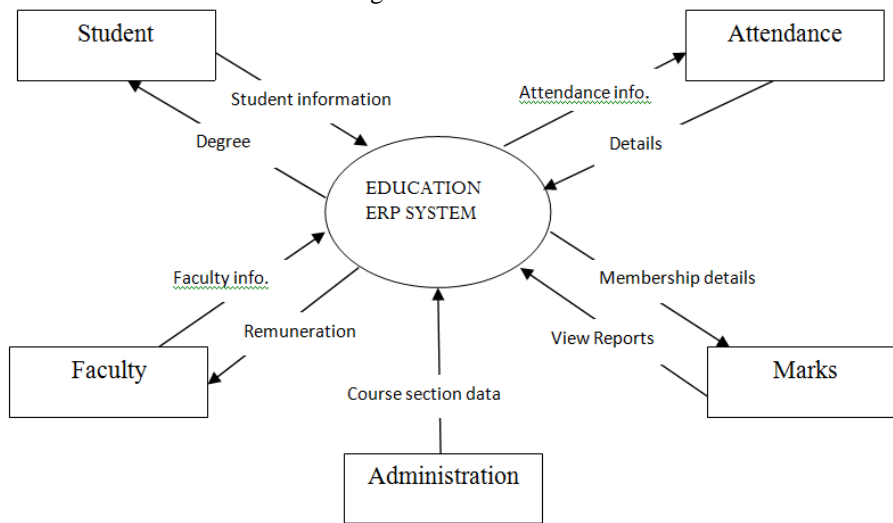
Student

Attendance

Student information

Attendance info.

Degree

Details

EDUCATION ERP SYSTEM

Faculty info.

Membership details

Remuneration

View Reports

Faculty

Marks

Course section data

Administration